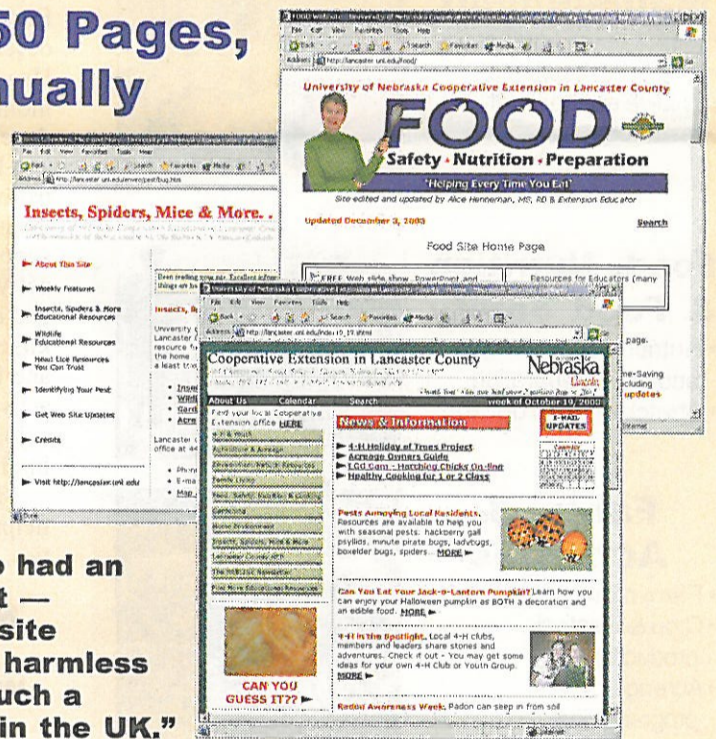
50 Pages,
nually

Insects, Spiders, Mice & More. .

About This Site
Weekly Features
Insects, Spiders & More Educational Resources
Wildlife Educational Resources
Head Lice Resources You Can Trust
Identifying Your Pest
Get Web Site Updates
Credits
Visit http://lancaster.unl.edu

Insects,
University
Lancaster
resource
the home
a least t

Lancaster
office at

University of Nebraska Cooperative Extension in Lancaster County
FOOD
Safety · Nutrition · Preparation
"Helping Every Time You Eat"
Site edited and updated by Alice Henneman, MS, RD & Extension Educator
Updated December 3, 2003
Search
Food Site Home Page
FREE Web slide show, PowerPoint and
Resources for Educators (many
page.
me-Saving
cluding
updates

Cooperative Extension in Lancaster County
Nebraska
Lincoln
About Us
Calendar
Search
week of October 19, 2003
Find your local Cooperative Extension office HERE
News & Information
E-MAIL UPDATES
4-H Holiday of Trees Project
Acreage Owners Guide
LCO Cam - Hatching Chicks On-line
Healthy Cooking for 1 or 2 Class
Pests Annoying Local Residents. Resources are available to help you with seasonal pests: hackberry gall psyllids, minute pirate bugs, ladybugs, boxelder bugs, spiders... MORE
Can You Eat Your Jack-o-Lantern Pumpkin? Learn how you can enjoy your Halloween pumpkin as BOTH a decoration and an edible food. MORE
4-H in the Spotlight. Local 4-H clubs, members and leaders share stories and adventures. Check it out - You may get some ideas for your own 4-H Club or Youth Group. MORE
Radon Awareness Week. Radon can seep in from soil
CAN YOU GUESS IT??

o had an
t —
site
harmless
uch a
in the UK."